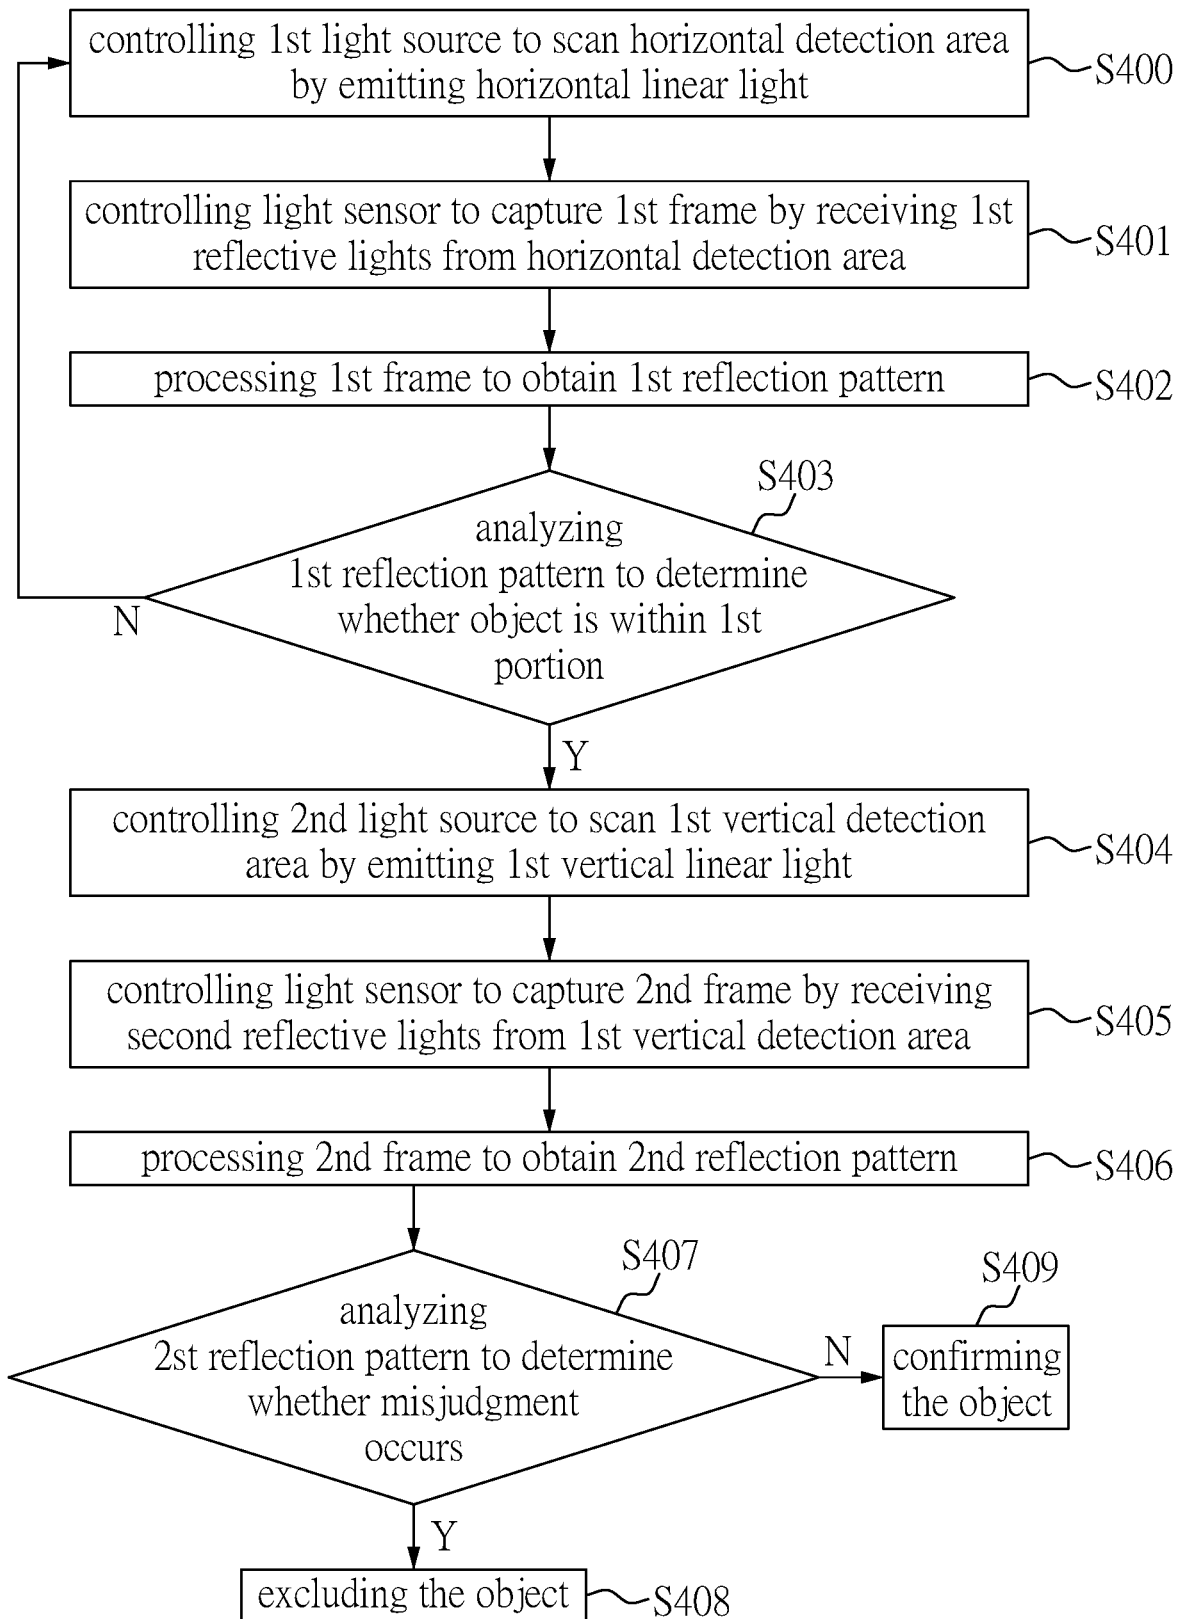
controlling 1st light source to scan horizontal detection area by emitting horizontal linear light

S400

controlling light sensor to capture 1st frame by receiving 1st reflective lights from horizontal detection area

S401

processing 1st frame to obtain 1st reflection pattern

S402

S403

analyzing 1st reflection pattern to determine whether object is within 1st portion

N

Y

controlling 2nd light source to scan 1st vertical detection area by emitting 1st vertical linear light

S404

controlling light sensor to capture 2nd frame by receiving second reflective lights from 1st vertical detection area

S405

processing 2nd frame to obtain 2nd reflection pattern

S406

S407

analyzing 2st reflection pattern to determine whether misjudgment occurs

N

S409

confirming the object

Y

excluding the object

S408